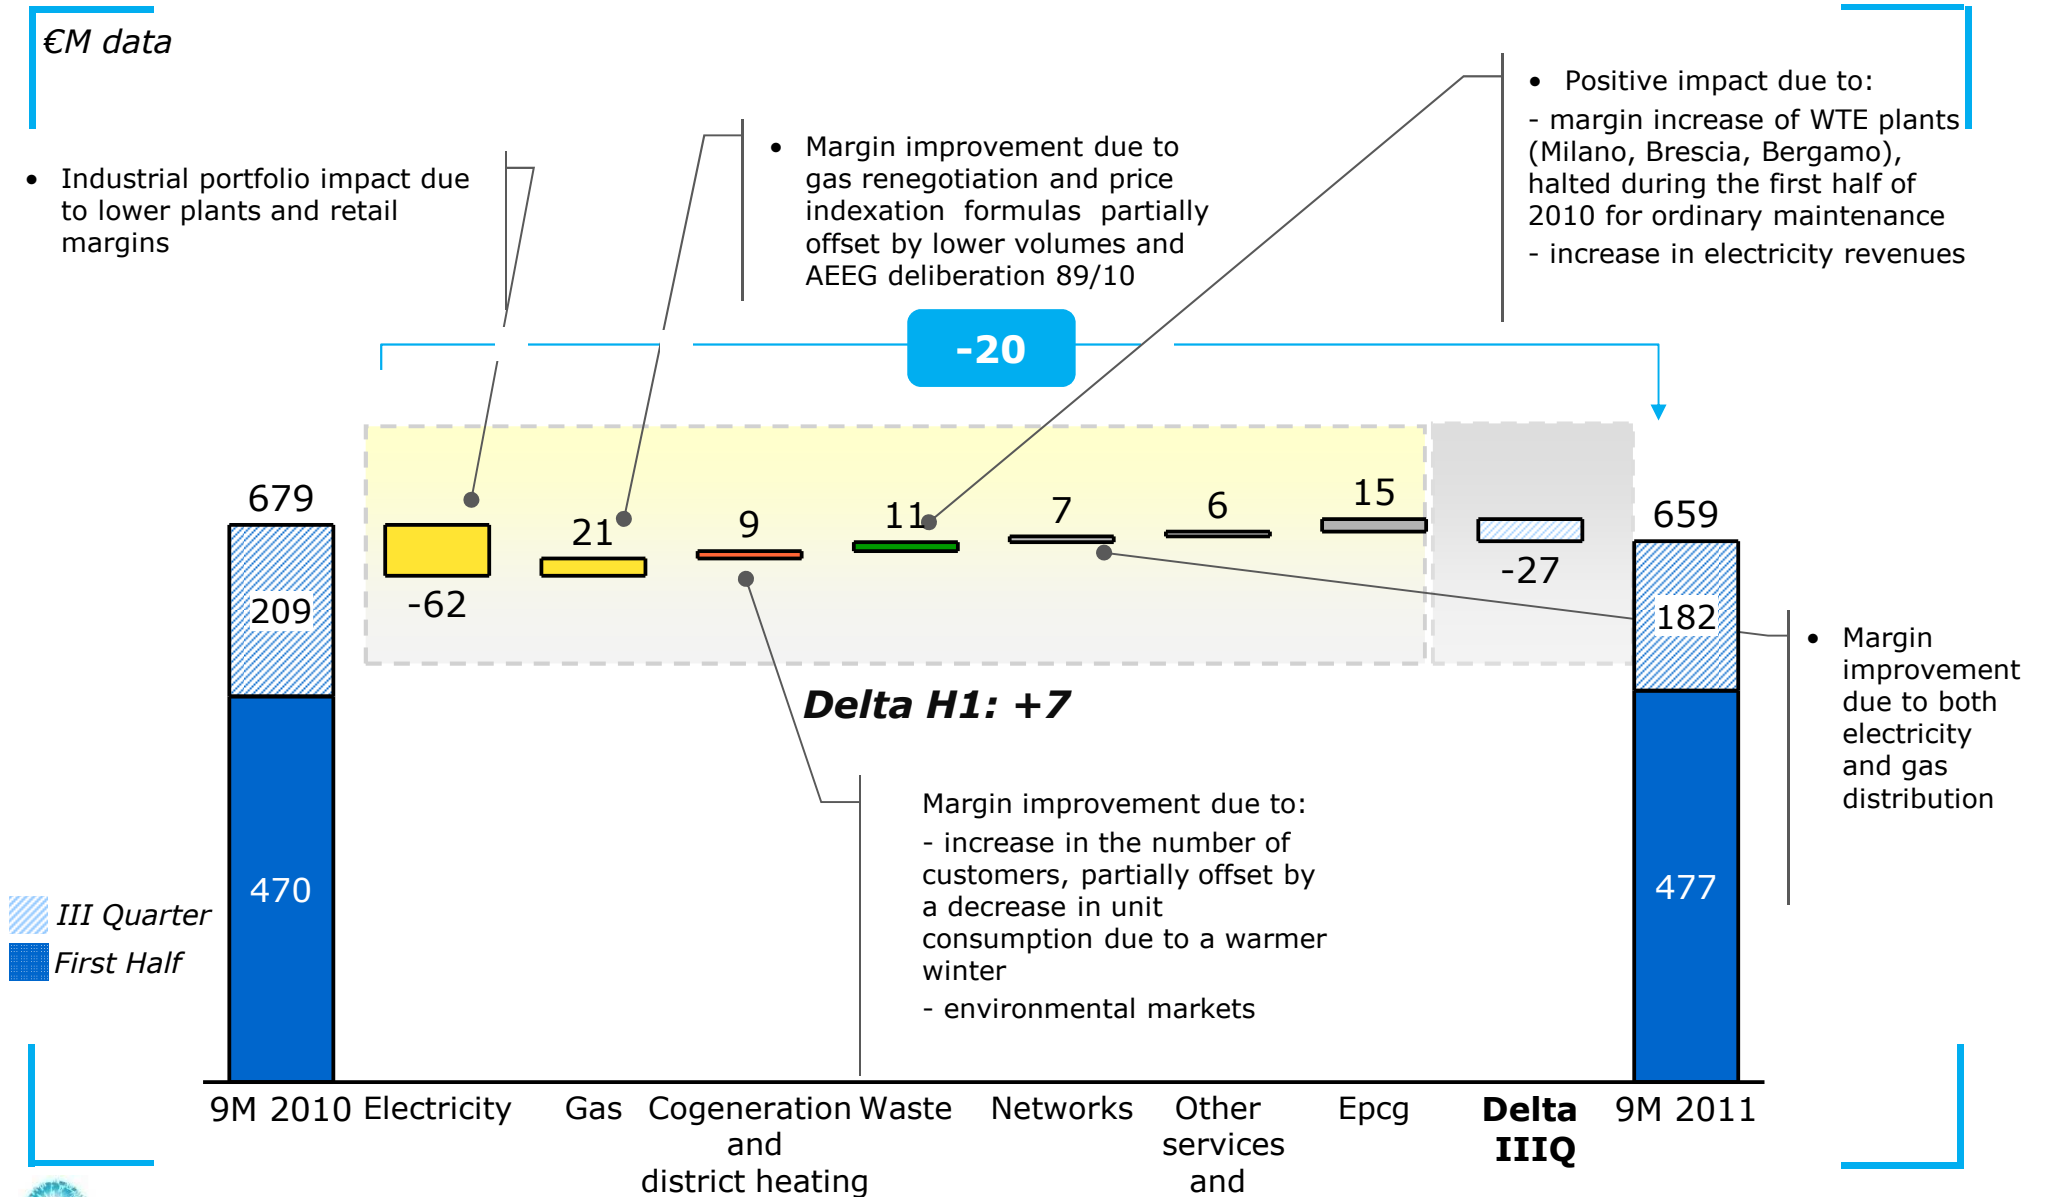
€M data

• Industrial portfolio impact due to lower plants and retail margins

• Margin improvement due to gas renegotiation and price indexation formulas partially offset by lower volumes and AEEG deliberation 89/10

• Positive impact due to:
- margin increase of WTE plants (Milano, Brescia, Bergamo), halted during the first half of 2010 for ordinary maintenance
- increase in electricity revenues

-20

679
209
470
-62
21
9
11
7
6
15
-27
659
182
477

Delta H1: +7

• Margin improvement due to both electricity and gas distribution

Margin improvement due to:
- increase in the number of customers, partially offset by a decrease in unit consumption due to a warmer winter
- environmental markets

III Quarter
First Half

9M 2010 Electricity Gas Cogeneration and district heating Waste Networks Other services and Epcg Delta IIIQ 9M 2011